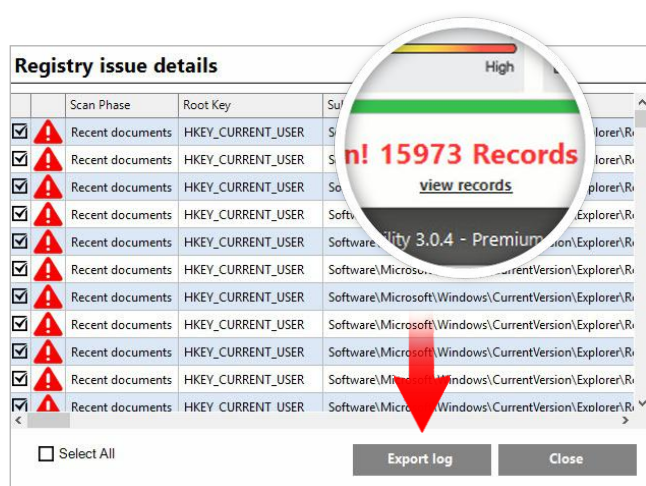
Registry issue details

High

| | | Scan Phase | Root Key | Su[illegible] |
|---|---|---|---|---|
| ☑ | | Recent documents | HKEY_CURRENT_USER | S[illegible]xplorer\R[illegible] |
| ☑ | | Recent documents | HKEY_CURRENT_USER | S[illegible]xplorer\R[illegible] |
| ☑ | | Recent documents | HKEY_CURRENT_USER | So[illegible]xplorer\R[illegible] |
| ☑ | | Recent documents | HKEY_CURRENT_USER | Softw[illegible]xplorer\R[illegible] |
| ☑ | | Recent documents | HKEY_CURRENT_USER | Software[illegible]ion\Explorer\R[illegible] |
| ☑ | | Recent documents | HKEY_CURRENT_USER | Software\Microsoft\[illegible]urrentVersion\Explorer\R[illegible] |
| ☑ | | Recent documents | HKEY_CURRENT_USER | Software\Microsoft\Windows\CurrentVersion\Explorer\R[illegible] |
| ☑ | | Recent documents | HKEY_CURRENT_USER | Software\Microsoft\Windows\CurrentVersion\Explorer\R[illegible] |
| ☑ | | Recent documents | HKEY_CURRENT_USER | Software\Microsoft\Windows\CurrentVersion\Explorer\R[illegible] |
| ☑ | | Recent documents | HKEY_CURRENT_USER | Software\Micros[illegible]CurrentVersion\Explorer\R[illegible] |
| ☑ | | Recent documents | HKEY_CURRENT_USER | Software\Micro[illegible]CurrentVersion\Explorer\R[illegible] |

n! 15973 Records
view records
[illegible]ility 3.0.4 - Premium

Select All
Export log
Close